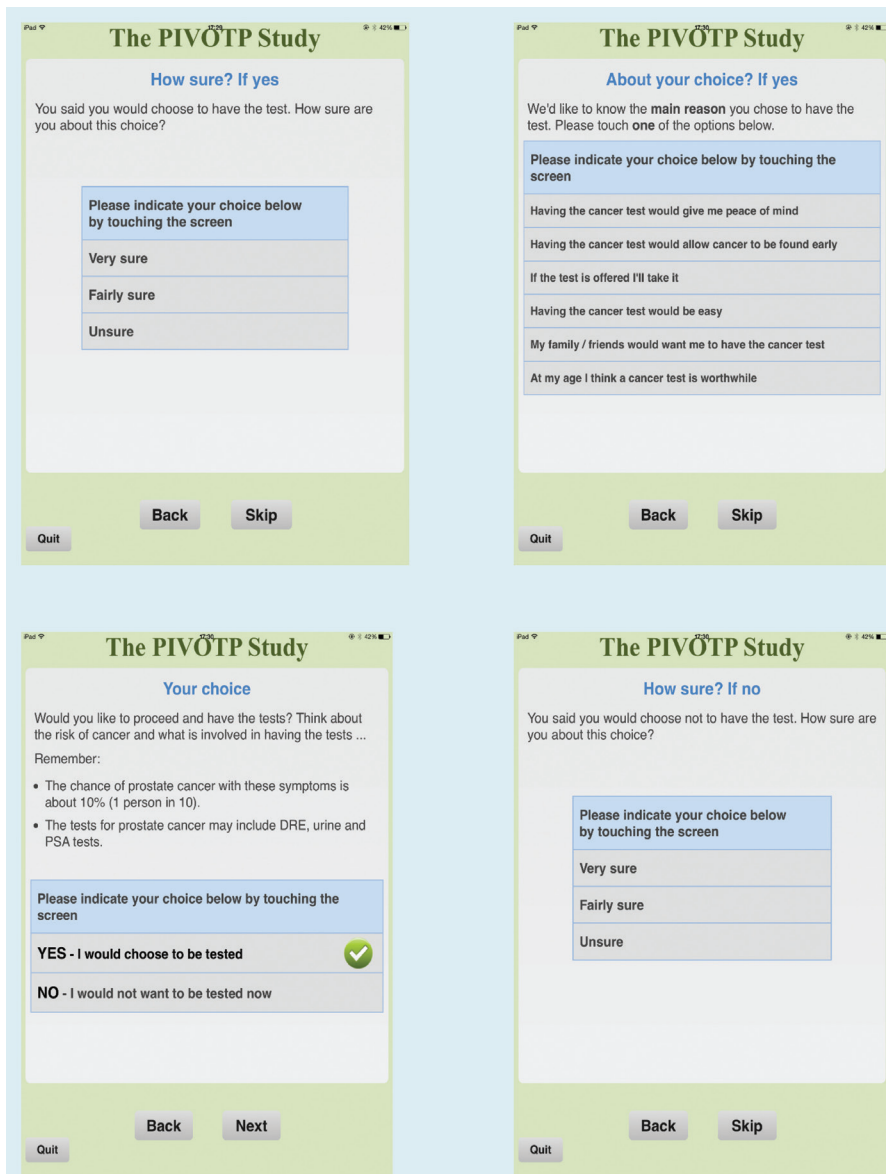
iPad 17:29 42%

The PIVOTP Study

How sure? If yes

You said you would choose to have the test. How sure are you about this choice?

Please indicate your choice below by touching the screen

Very sure

Fairly sure

Unsure

Back Skip

Quit

iPad 17:30 42%

The PIVOTP Study

About your choice? If yes

We'd like to know the **main reason** you chose to have the test. Please touch **one** of the options below.

Please indicate your choice below by touching the screen

Having the cancer test would give me peace of mind

Having the cancer test would allow cancer to be found early

If the test is offered I'll take it

Having the cancer test would be easy

My family / friends would want me to have the cancer test

At my age I think a cancer test is worthwhile

Back Skip

Quit

iPad 17:29 42%

The PIVOTP Study

Your choice

Would you like to proceed and have the tests? Think about the risk of cancer and what is involved in having the tests ...

Remember:

• The chance of prostate cancer with these symptoms is about 10% (1 person in 10).

• The tests for prostate cancer may include DRE, urine and PSA tests.

Please indicate your choice below by touching the screen

YES - I would choose to be tested

NO - I would not want to be tested now

Back Next

Quit

iPad 17:30 42%

The PIVOTP Study

How sure? If no

You said you would choose not to have the test. How sure are you about this choice?

Please indicate your choice below by touching the screen

Very sure

Fairly sure

Unsure

Back Skip

Quit